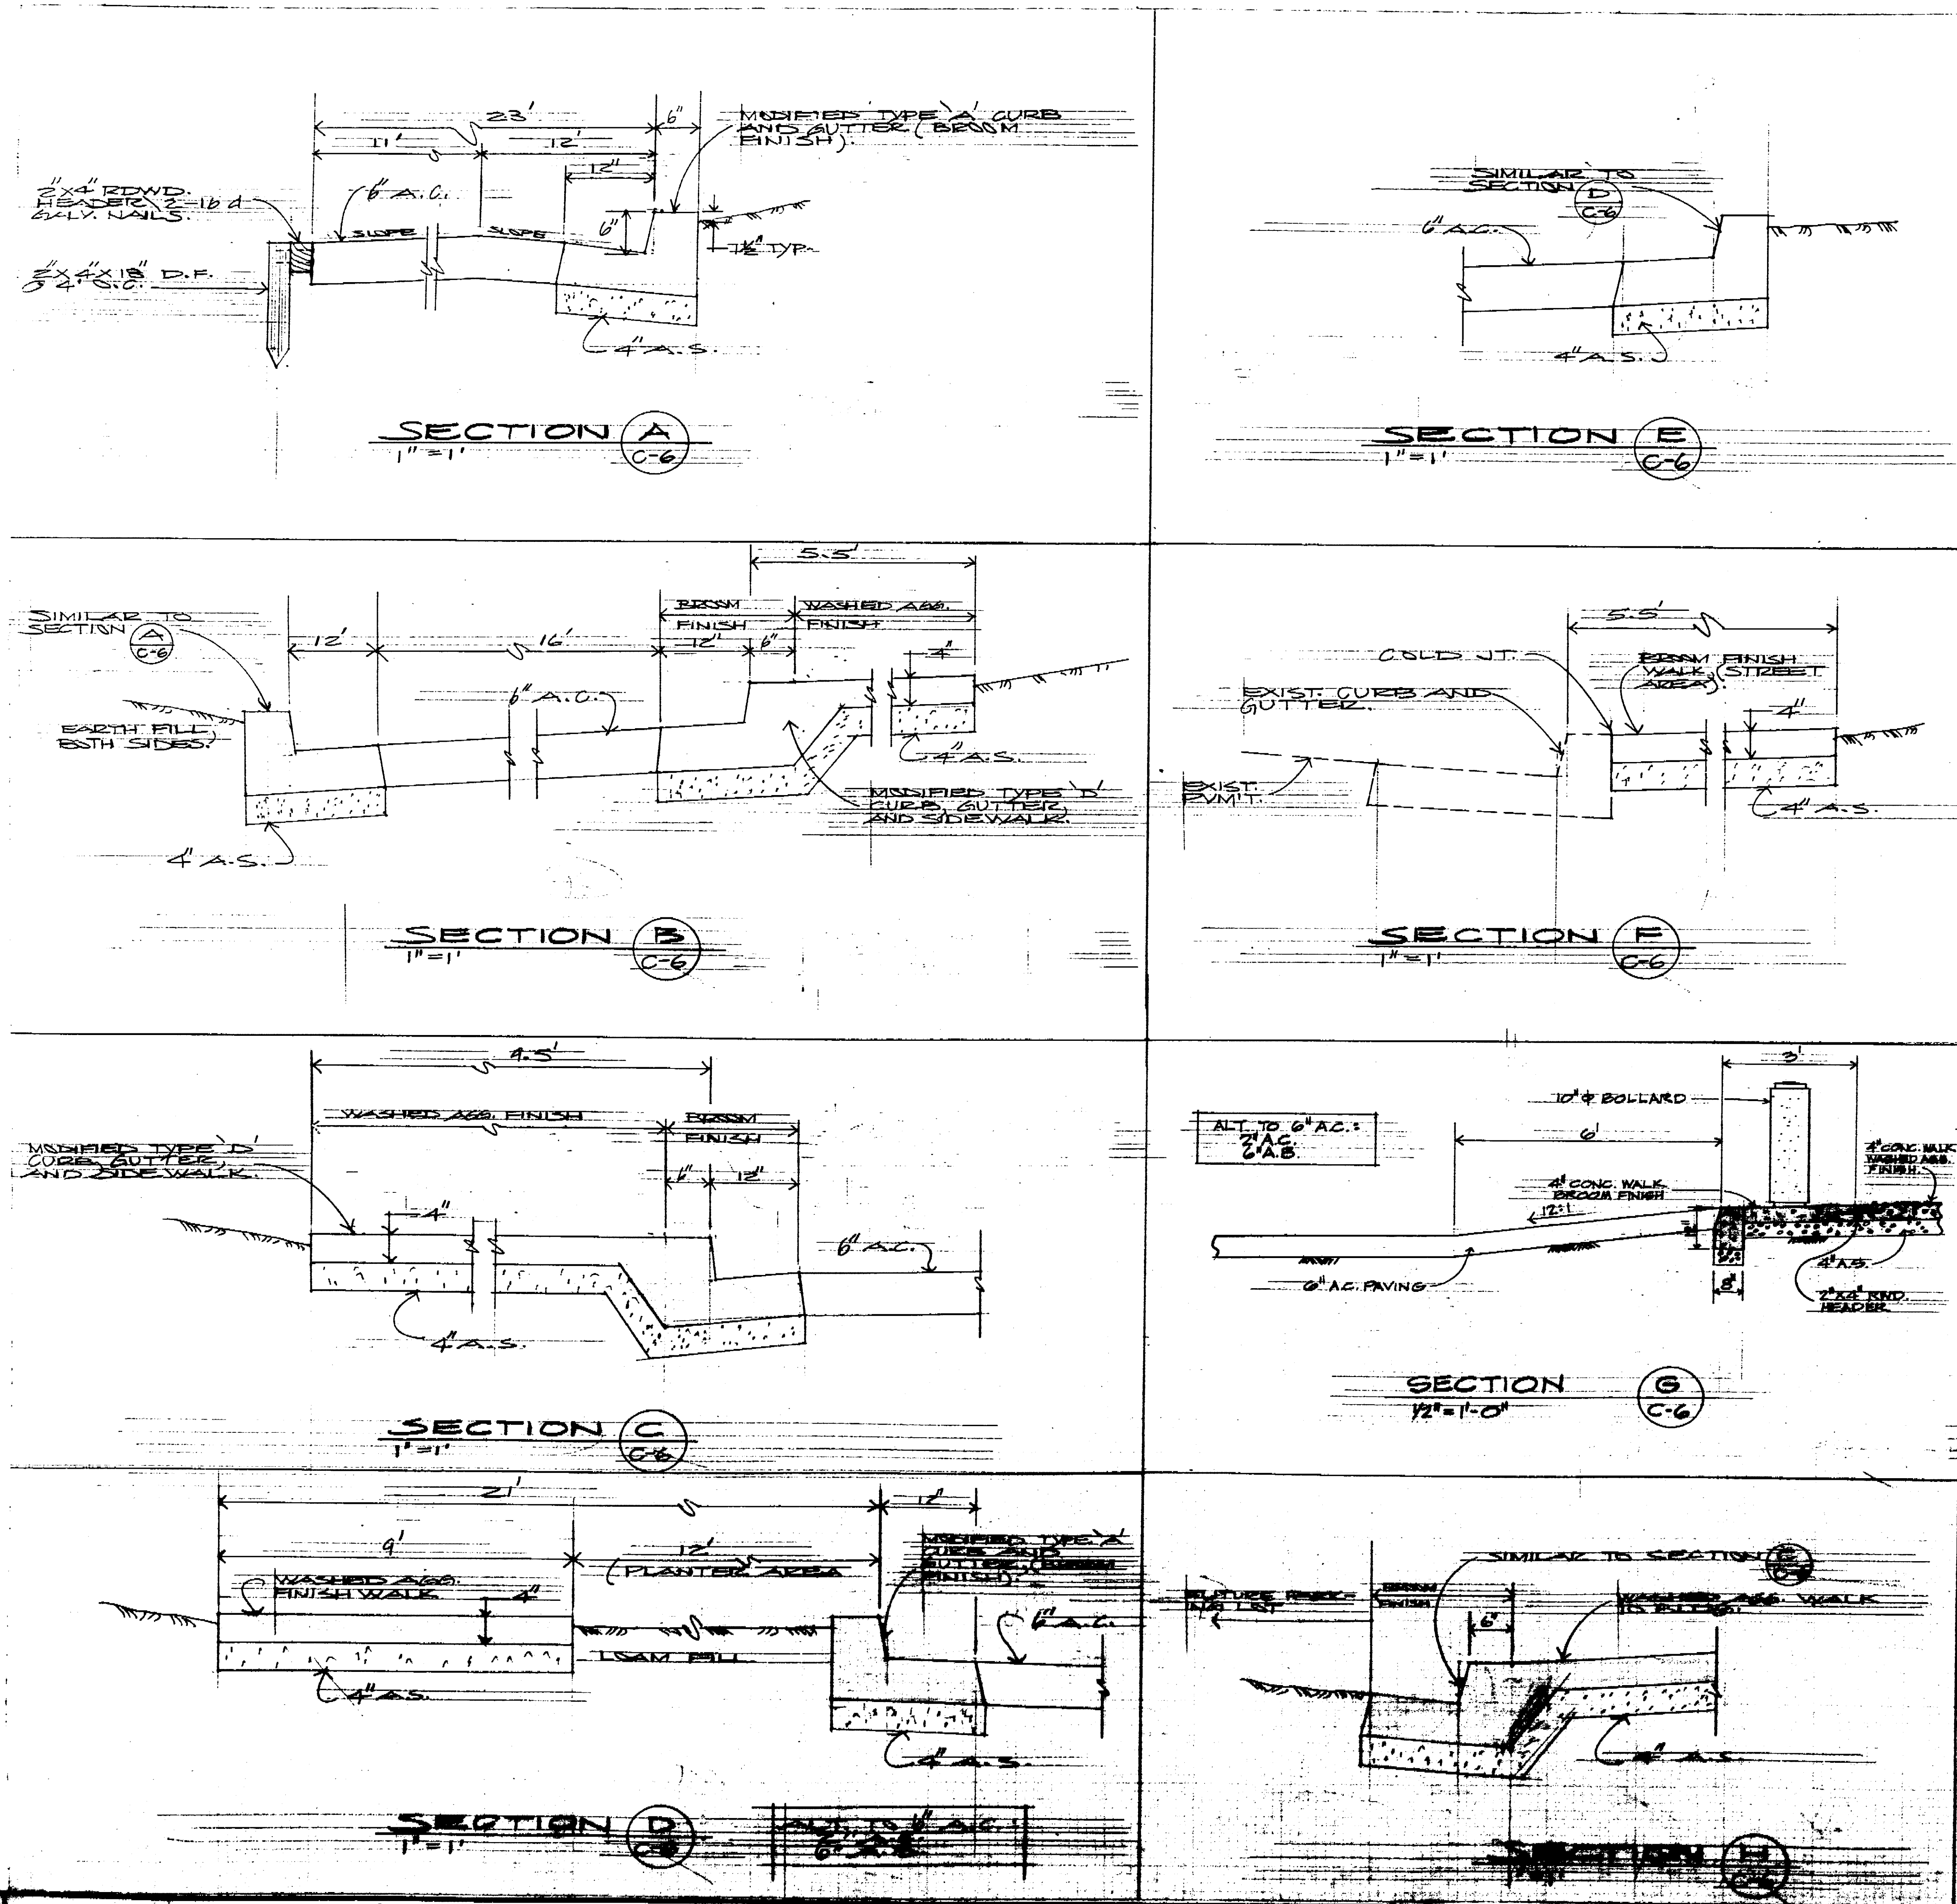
23'
11'
12'
6"
12"
MODIFIED TYPE 'A' CURB AND GUTTER (BROOM FINISH).
2"x4" RDWD. HEADER, 2-16 d GALV. NAILS.
6" A.C.
SLOPE
SLOPE
6"
1½" TYP.
2"x4"x18" D.F. @ 4' O.C.
4" A.S.

SECTION A C-6
1"=1'

SIMILAR TO SECTION D C-6
6" A.C.
4" A.S.

SECTION E C-6
1"=1'

5.5'
BROOM FINISH
WASHED AGG. FINISH
SIMILAR TO SECTION A C-6
12'
16'
12"
6"
4"
6" A.C.
EARTH FILL BOTH SIDES.
4" A.S.
MODIFIED TYPE 'D' CURB, GUTTER AND SIDEWALK.
4" A.S.

SECTION B C-6
1"=1'

5.5'
COLD JT.
BROOM FINISH WALK (STREET AREA).
EXIST. CURB AND GUTTER.
4"
EXIST. PVM'T.
4" A.S.

SECTION F C-6
1"=1'

4.5'
WASHED AGG. FINISH
BROOM FINISH
MODIFIED TYPE 'D' CURB, GUTTER, AND SIDEWALK.
6"
12"
4"
6" A.C.
4" A.S.

SECTION C C-6
1"=1'

3'
10" ϕ BOLLARD
ALT. TO 6" A.C.: 3" A.C. 6" A.B.
6'
4" CONC. WALK WASHED AGG. FINISH.
4" CONC. WALK BROOM FINISH
12:1
6" A.C. PAVING
4" A.S.
8"
2"x4" RWD. HEADER.

SECTION G C-6
1/2"=1'-0"

21'
12'
9'
12'
MODIFIED TYPE 'A' CURB AND GUTTER (BROOM FINISH).
WASHED AGG. FINISH WALK
(PLANTER AREA
4"
6" A.C.
LOAM FILL
4" A.S.
4" A.S.

SECTION D C-6
1"=1'
ALT. TO 6" A.C. 2" A.C. 6" A.B.

SIMILAR TO SECTION E C-6
FUTURE PARKING LOT
BROOM FINISH
6"
WASHED AGG. WALK TO BUILDING.
4" A.S.

SECTION H C-6